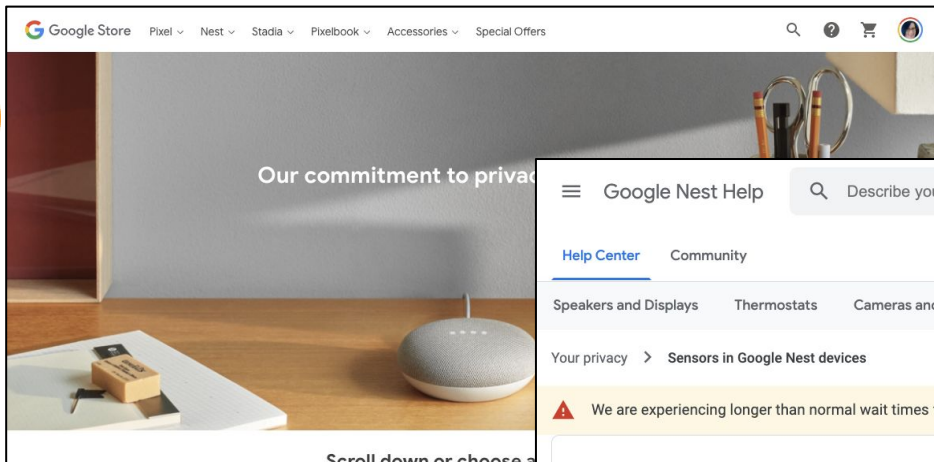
Google Store Pixel Nest Stadia Pixelbook Accessories Special Offers

Our commitment to privac

Scroll down or choose a

Google Nest Help

Describe yo

Help Center Community

Speakers and Displays Thermostats Cameras and

Your privacy > Sensors in Google Nest devices

We are experiencing longer than normal wait times